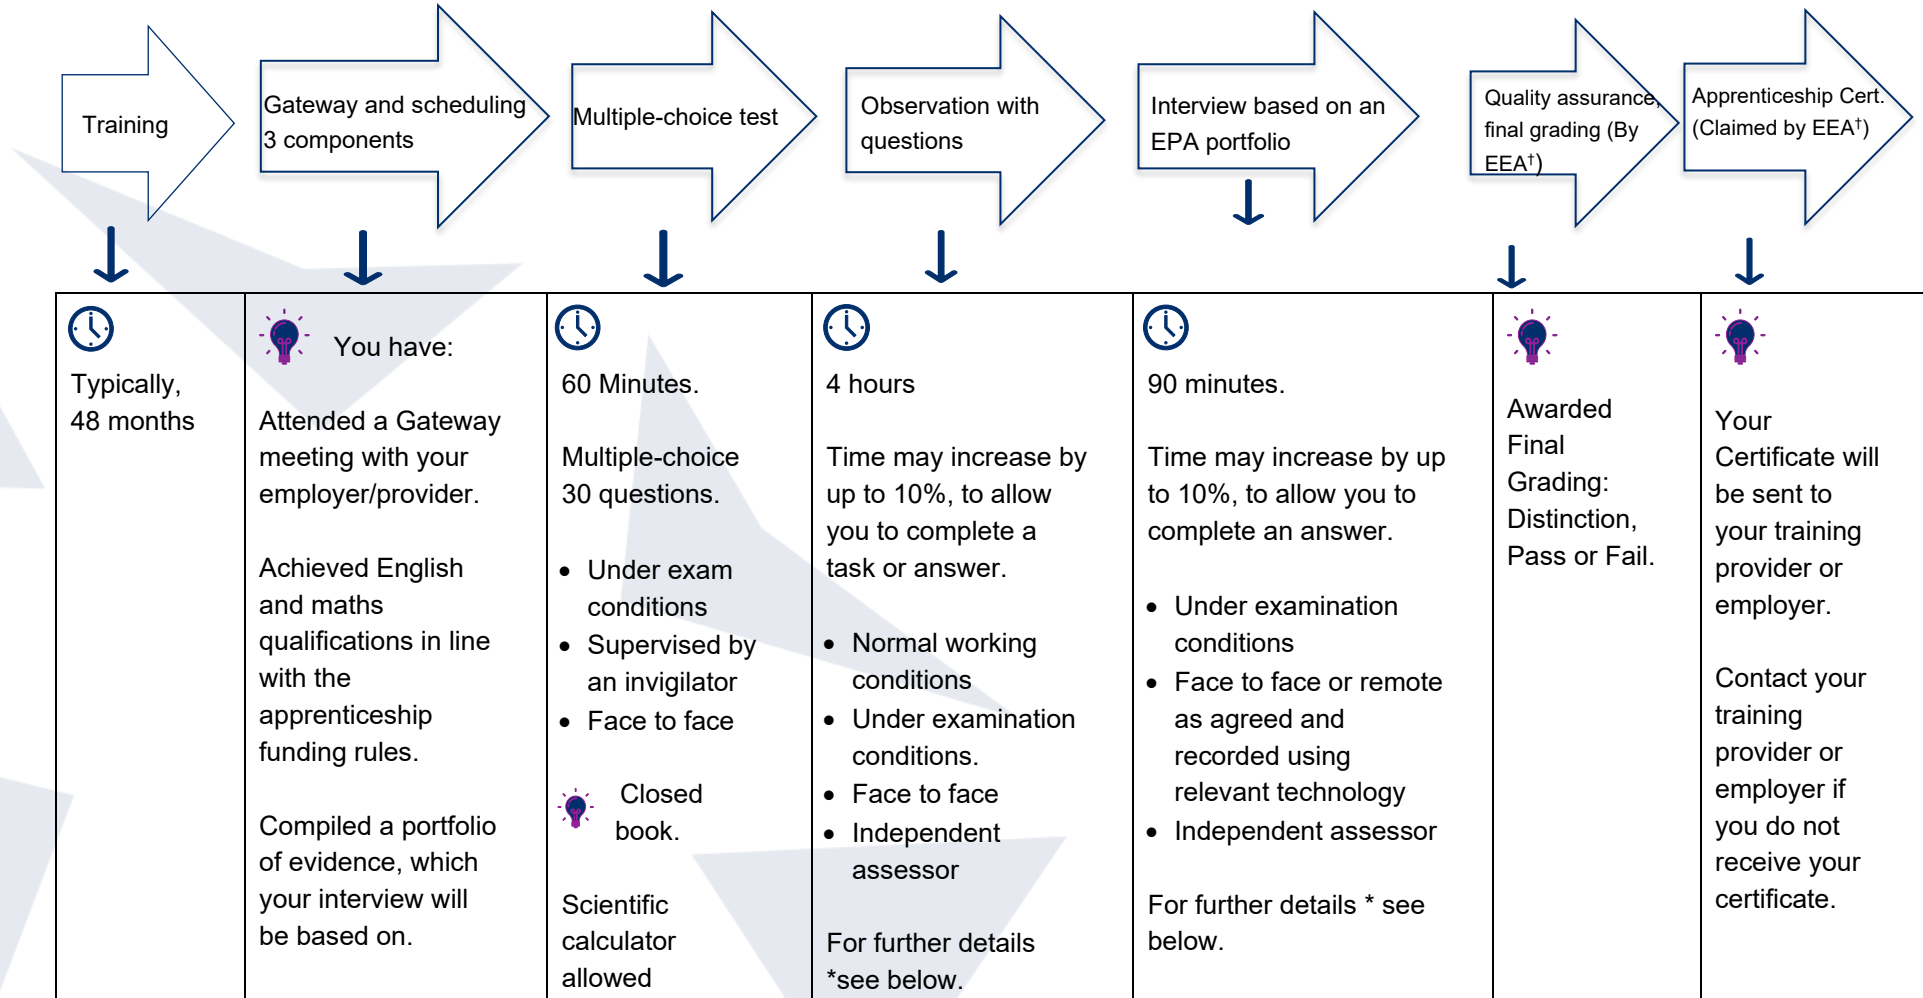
Training

Gateway and scheduling 3 components

Multiple-choice test

Observation with questions

Interview based on an EPA portfolio

Quality assurance, final grading (By EEA$^{\dagger}$)

Apprenticeship Cert. (Claimed by EEA$^{\dagger}$)

| | | | | | | |
|---|---|---|---|---|---|---|
| Typically, 48 months | You have:<br><br>Attended a Gateway meeting with your employer/provider.<br><br>Achieved English and maths qualifications in line with the apprenticeship funding rules.<br><br>Compiled a portfolio of evidence, which your interview will be based on. | 60 Minutes.<br><br>Multiple-choice 30 questions.<br><br>• Under exam conditions<br>• Supervised by an invigilator<br>• Face to face<br><br>Closed book.<br><br>Scientific calculator allowed | 4 hours<br><br>Time may increase by up to 10%, to allow you to complete a task or answer.<br><br>• Normal working conditions<br>• Under examination conditions.<br>• Face to face<br>• Independent assessor<br><br>For further details *see below. | 90 minutes.<br><br>Time may increase by up to 10%, to allow you to complete an answer.<br><br>• Under examination conditions<br>• Face to face or remote as agreed and recorded using relevant technology<br>• Independent assessor<br><br>For further details * see below. | Awarded Final Grading: Distinction, Pass or Fail. | Your Certificate will be sent to your training provider or employer.<br><br>Contact your training provider or employer if you do not receive your certificate. |